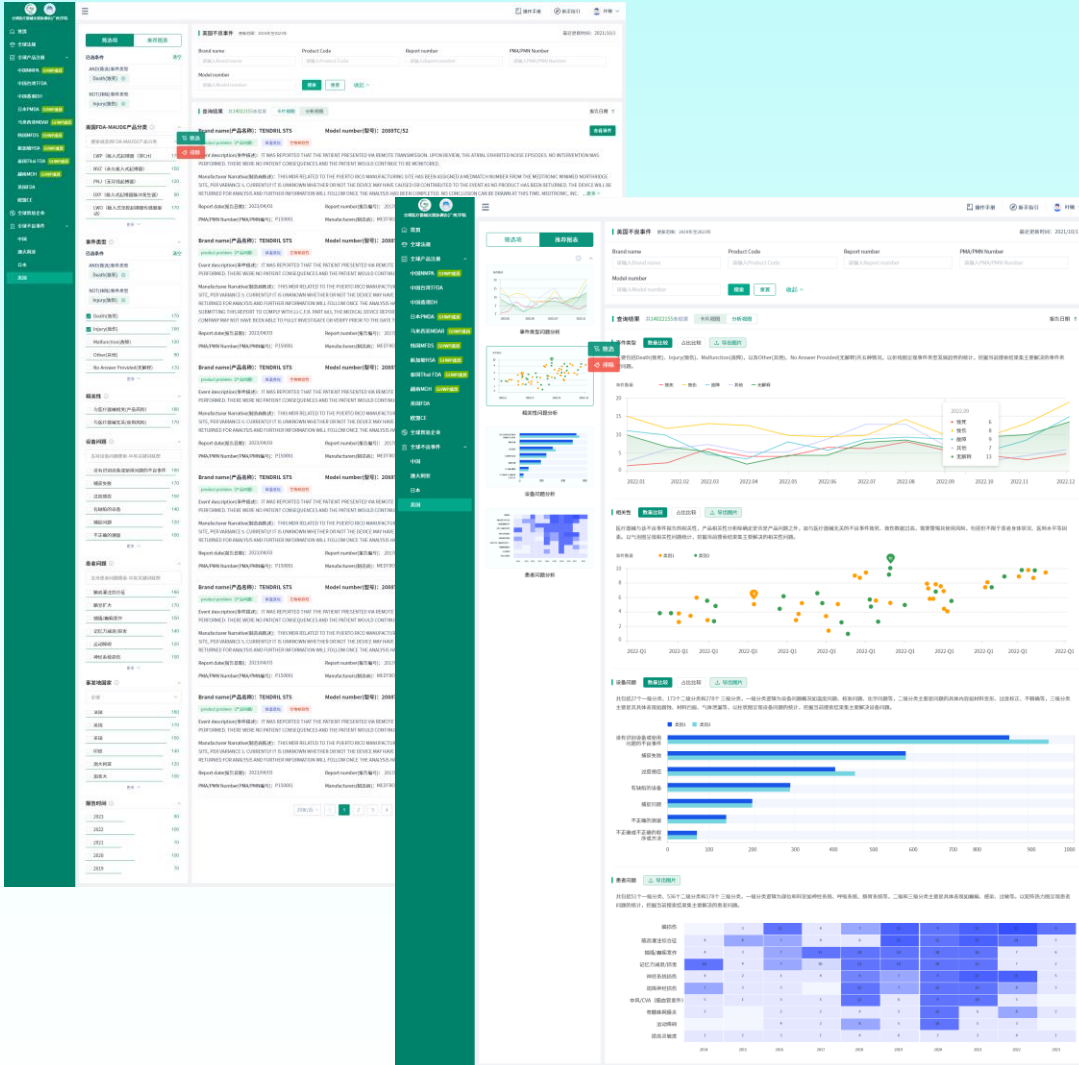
首页
全球法规
全球产品注册
中国NMPA
中国台湾FDA
中国香港DH
日本PMDA
马来西亚MDA
韩国MFDS
新加坡HSA
泰国Thai FDA
越南MOH
美国FDA
欧盟CE
全球不良事件
中国
澳大利亚
日本
美国

操作手册
新手指引
美国不良事件
最近更新时间：2021/10/3
Brand name
Product Code
Report number
PMA/PMN Number
Model number
搜索
重置
收起
筛选项
推荐图表
查询结果
报告日期
筛选
清除

Brand name(产品名称)：TENDRIL STS
Model number(型号)：2088TC/52
查看详情
Event description(事件描述)：IT WAS REPORTED THAT THE PATIENT PRESENTED VIA REMOTE TRANSMISSION. UPON REVIEW, THE ATRIAL DIAGNOSED NOISE EPISODES. NO INTERVENTION WAS PERFORMED. THERE WERE NO PATIENT CONSEQUENCES AND THE PATIENT WOULD CONTINUE TO BE MONITORED.
Manufacturer Narrative(制造商叙述)：THIS MDR RELATED TO THE PUERTO RICO MANUFACTURING SITE HAS BEEN ASSIGNED A MEDWATCH NUMBER FROM THE MEDTRONIC MINNED NORTHRIDGE SITE, PUERTO RICO'S. CURRENTLY IT IS UNKNOWN WHETHER OR NOT THE DEVICE MAY HAVE CAUSED OR CONTRIBUTED TO THE EVENT AS NO PRODUCT HAS BEEN RETURNED. THE DEVICE WILL BE RETURNED FOR ANALYSIS AND FURTHER INFORMATION WILL FOLLOW ONCE THE ANALYSIS HAS BEEN COMPLETED. NO CONCLUSION CAN BE DRAWN AT THIS TIME. MEDTRONIC, INC.
Report date(报告日期)：2022/04/01
PMA/PMN Number(PMA/PMN编号)：P150001
Manufacturer(制造商)：MEDTRONIC

事件类型问题分析
相关性问题分析
设备问题分析
患者问题分析

事件类型
数量比较
占比比较
导出图片
Death(死亡)
Injury(受伤)
Malfunction(故障)
Other(其他)
No Answer Provided(无解释)
2022.01
2022.02
2022.03
2022.04
2022.05
2022.06
2022.07
2022.08
2022.09
2022.10
2022.11
2022.12

相关性
设备问题
患者问题

1
2
3
10
20